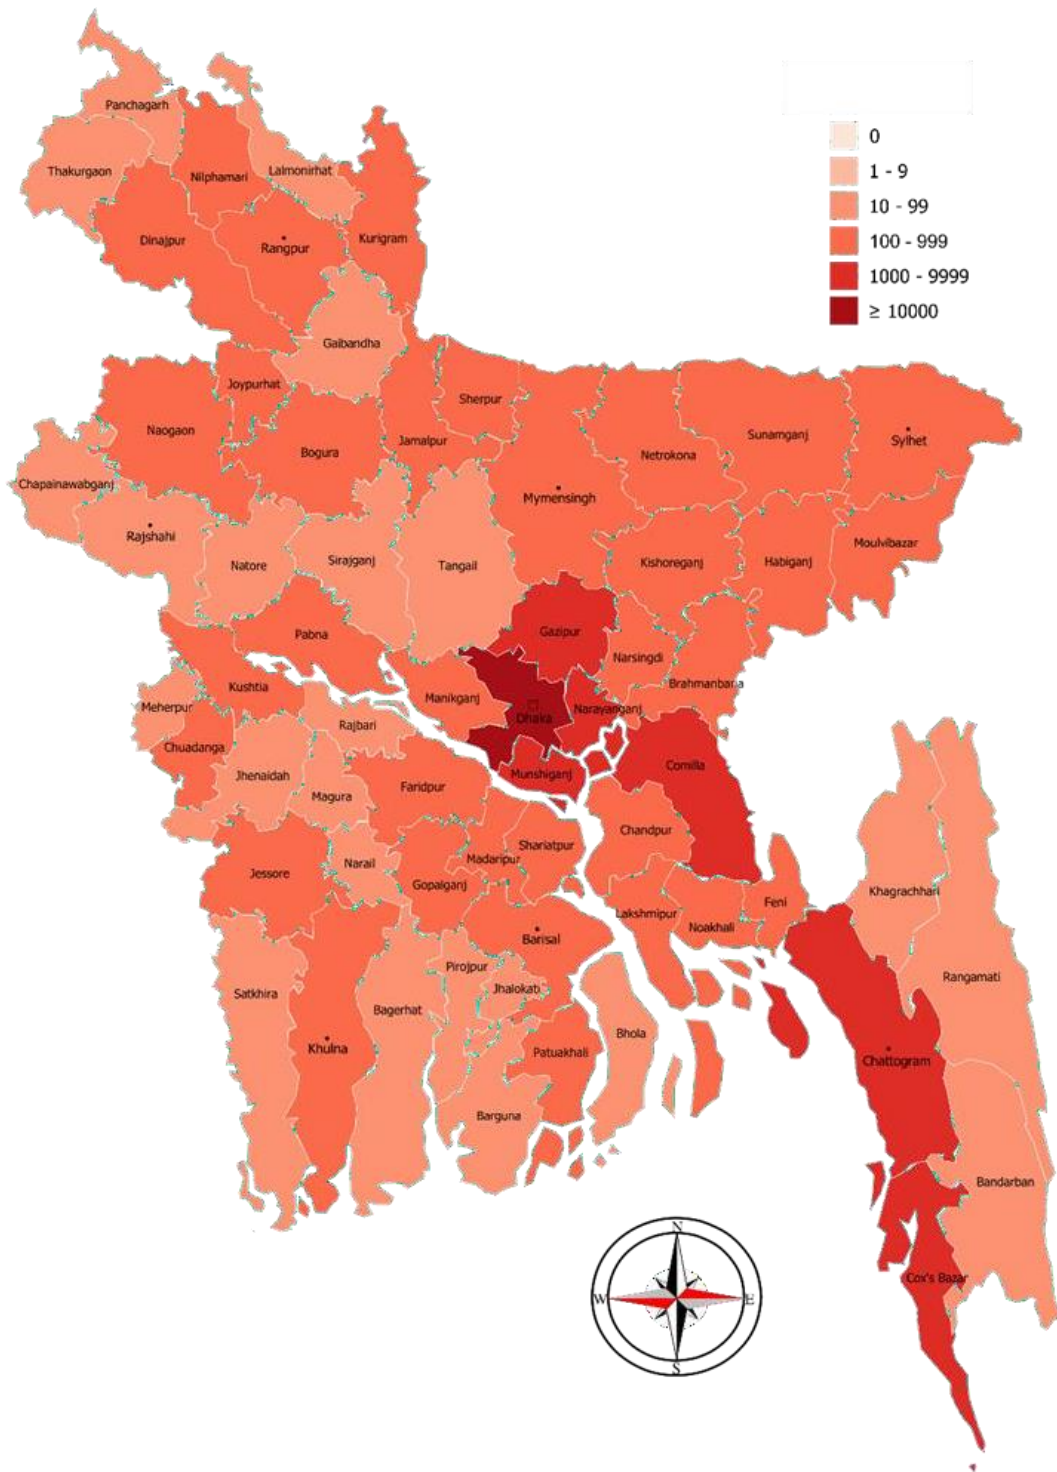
0
1 - 9
10 - 99
100 - 999
1000 - 9999
≥ 10000

Panchagarh
Thakurgaon
Nilphamari
Lalmonirhat
Dinajpur
Rangpur
Kurigram
Gaibandha
Joypurhat
Naogaon
Bogura
Jamalpur
Sherpur
Sunamganj
Sylhet
Netrokona
Chapainawabganj
Mymensingh
Rajshahi
Natore
Sirajganj
Tangail
Kishoreganj
Habiganj
Moulvibazar
Gazipur
Pabna
Narsingdi
Brahmanbaria
Kushtia
Manikganj
Dhaka
Narayanganj
Meherpur
Rajbari
Chuadanga
Munshiganj
Comilla
Jhenaidah
Magura
Faridpur
Chandpur
Shariatpur
Narail
Madaripur
Jessore
Gopalganj
Khagrachhari
Lakshmipur
Feni
Noakhali
Barisal
Pirojpur
Satkhira
Jhalokati
Rangamati
Bagerhat
Bhola
Khulna
Patuakhali
Chattogram
Barguna
Bandarban
Cox's Bazar
N
W
E
S